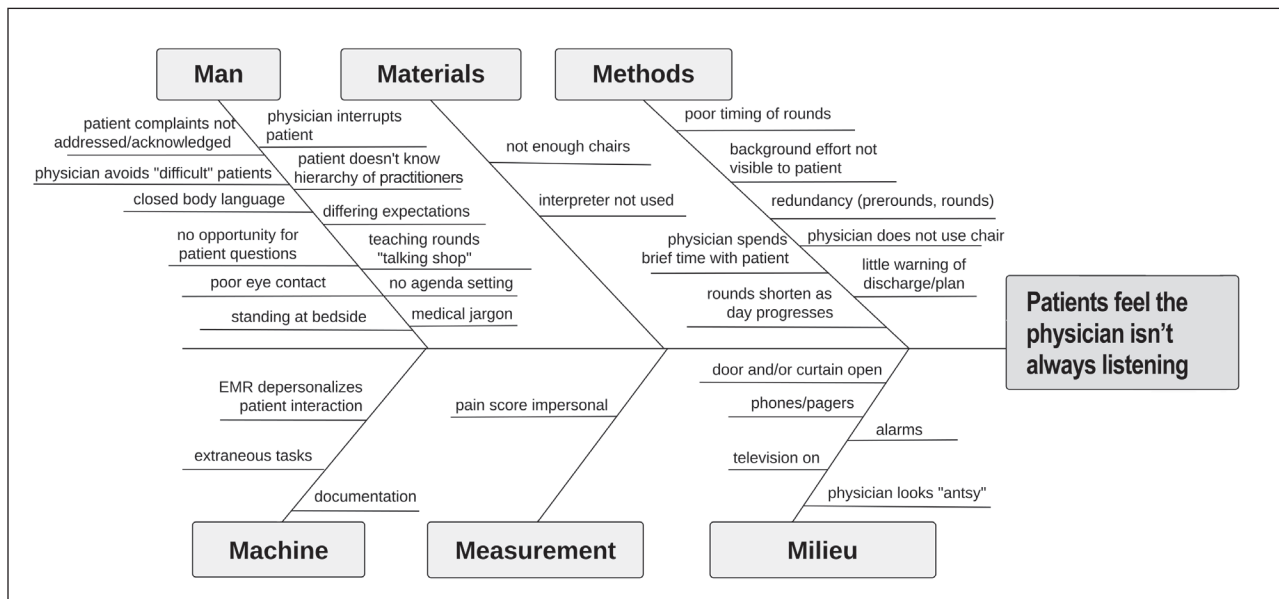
Man

patient complaints not addressed/acknowledged

physician interrupts patient

patient doesn't know hierarchy of practitioners

physician avoids "difficult" patients

closed body language

differing expectations

no opportunity for patient questions

teaching rounds "talking shop"

poor eye contact

no agenda setting

standing at bedside

medical jargon

Materials

not enough chairs

interpreter not used

Methods

poor timing of rounds

background effort not visible to patient

redundancy (prerounds, rounds)

physician does not use chair

physician spends brief time with patient

little warning of discharge/plan

rounds shorten as day progresses

Patients feel the physician isn't always listening

EMR depersonalizes patient interaction

extraneous tasks

documentation

Machine

pain score impersonal

Measurement

door and/or curtain open

phones/pagers

alarms

television on

physician looks "antsy"

Milieu